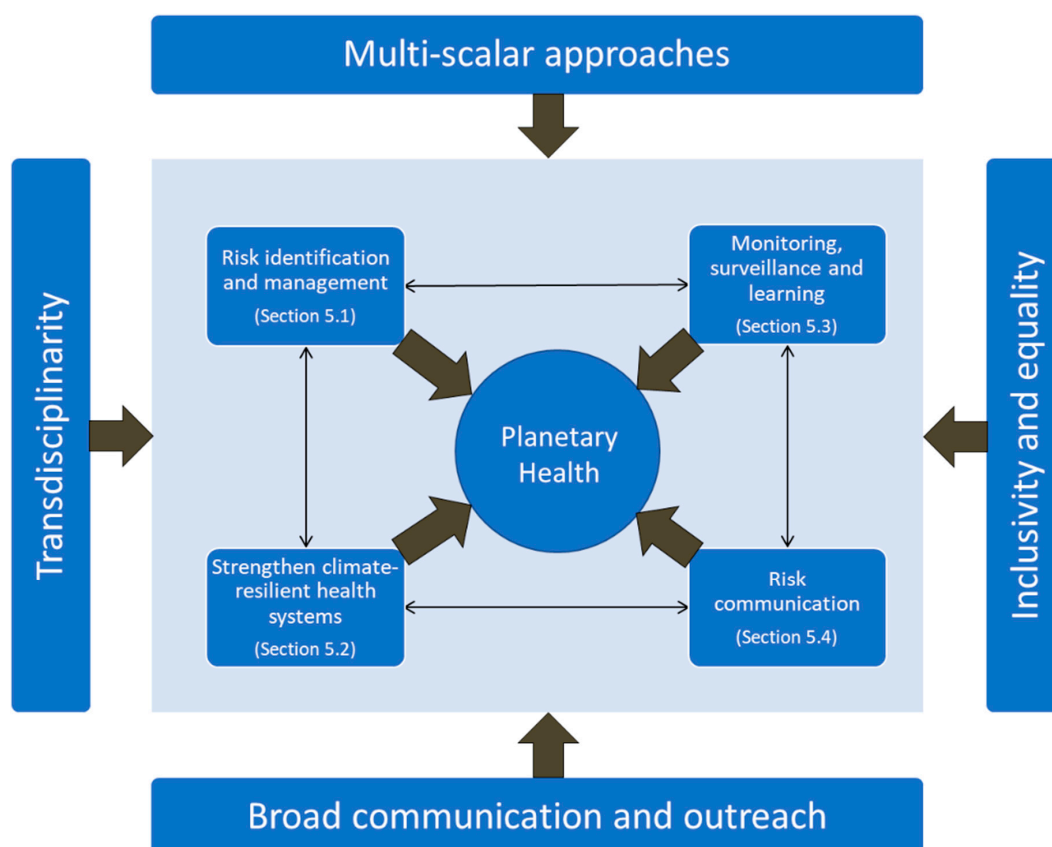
Multi-scalar approaches

Transdisciplinarity

Inclusivity and equality

Risk identification and management
(Section 5.1)

Monitoring, surveillance and learning
(Section 5.3)

Planetary Health

Strengthen climate-resilient health systems
(Section 5.2)

Risk communication
(Section 5.4)

Broad communication and outreach